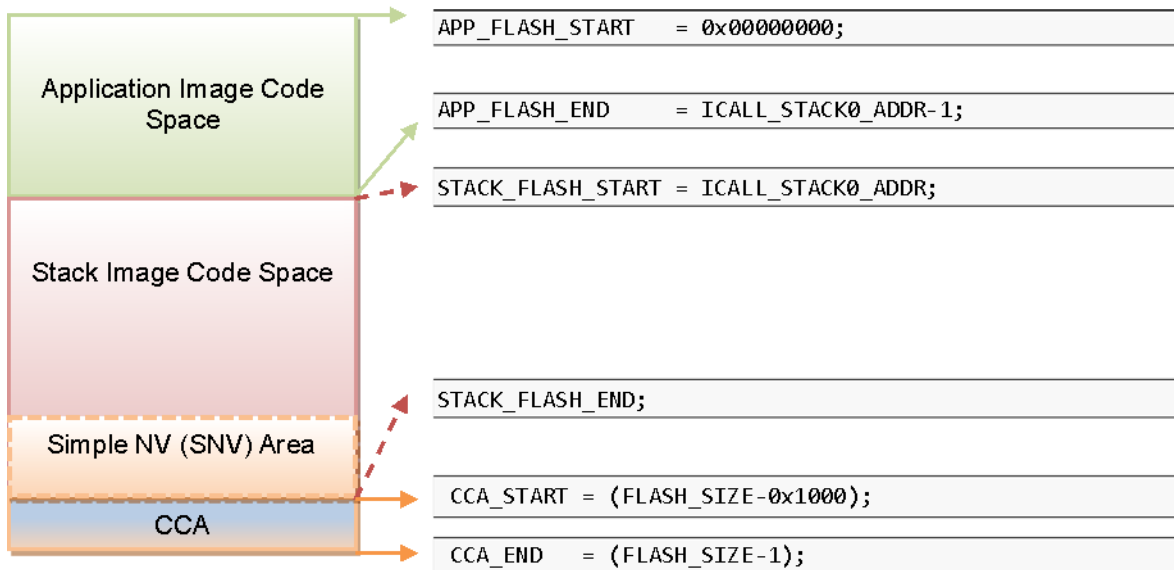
Application Image Code Space

Stack Image Code Space

Simple NV (SNV) Area

CCA

APP_FLASH_START = 0x00000000;

APP_FLASH_END = ICALL_STACK0_ADDR-1;

STACK_FLASH_START = ICALL_STACK0_ADDR;

STACK_FLASH_END;

CCA_START = (FLASH_SIZE-0x1000);

CCA_END = (FLASH_SIZE-1);